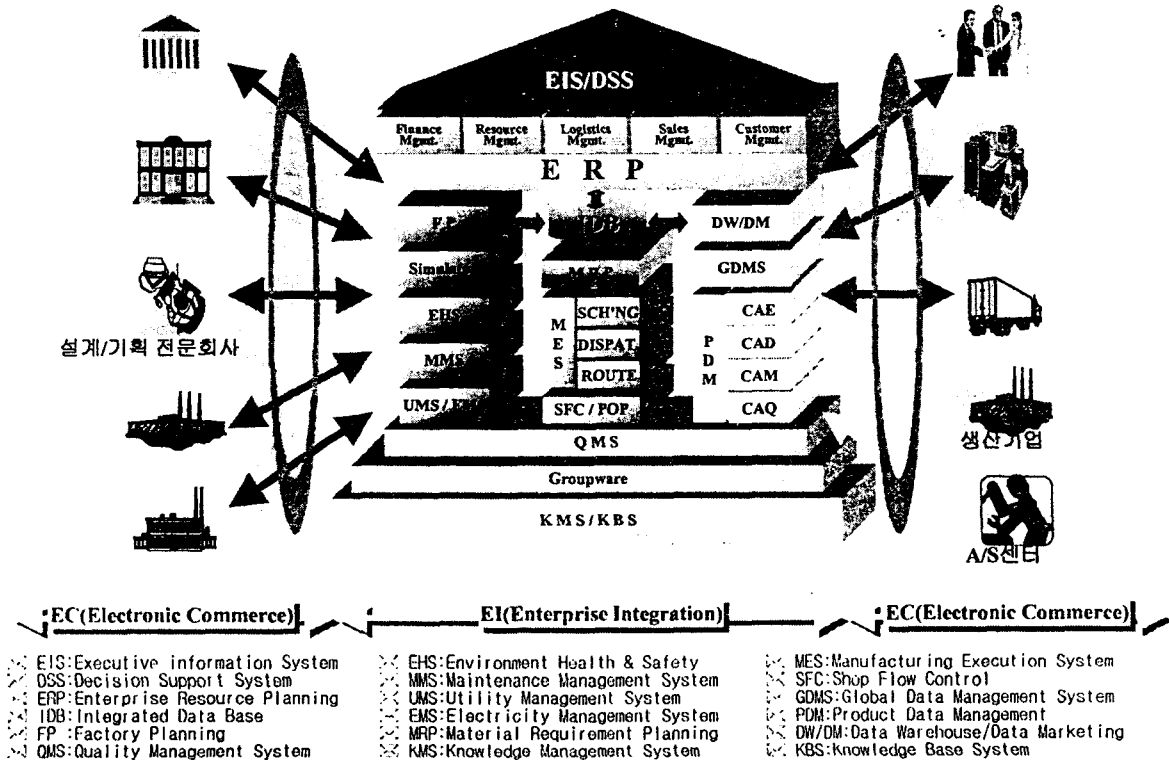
EIS/DSS

Finance Mgmt.
Resource Mgmt.
Logistics Mgmt.
Sales Mgmt.
Customer Mgmt.

E R P

FP
IDB
DW/DM
Simulation
MRP
GDMS
EHS
M E S
SCH'NG
DISPAT.
ROUTE
CAE
P D M
CAD
CAM
MMS
UMS/EMS
SFC / POP
CAQ
QMS
Groupware
KMS/KBS

설계/기획 전문회사
생산기업
A/S센터

EC(Electronic Commerce)
EI(Enterprise Integration)
EC(Electronic Commerce)

EIS:Executive information System
DSS:Decision Support System
ERP:Enterprise Resource Planning
IDB:Integrated Data Base
FP :Factory Planning
QMS:Quality Management System

EHS:Environment Health & Safety
MMS:Maintenance Management System
UMS:Utility Management System
EMS:Electricity Management System
MRP:Material Requirement Planning
KMS:Knowledge Management System

MES:Manufacturing Execution System
SFC:Shop Flow Control
GDMS:Global Data Management System
PDM:Product Data Management
DW/DM:Data Warehouse/Data Marketing
KBS:Knowledge Base System